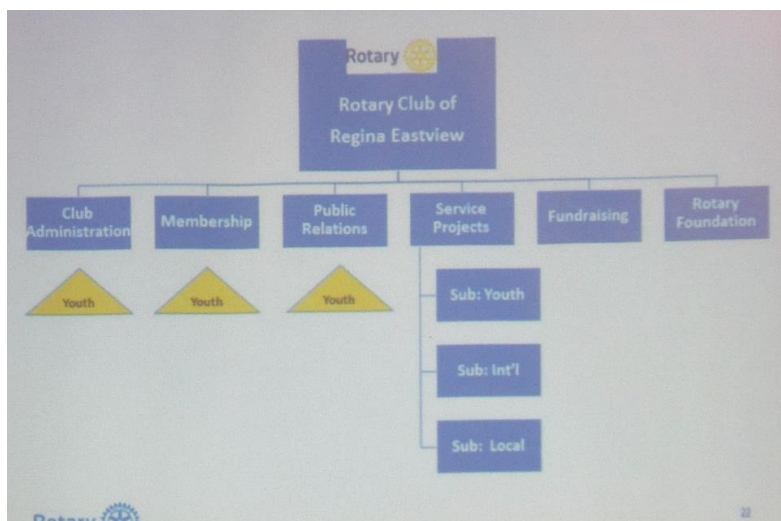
Rotary

Rotary Club of Regina Eastview

Club Administration

Membership

Public Relations

Service Projects

Fundraising

Rotary Foundation

Youth

Youth

Youth

Sub: Youth

Sub: Int'l

Sub: Local

Rotary

22